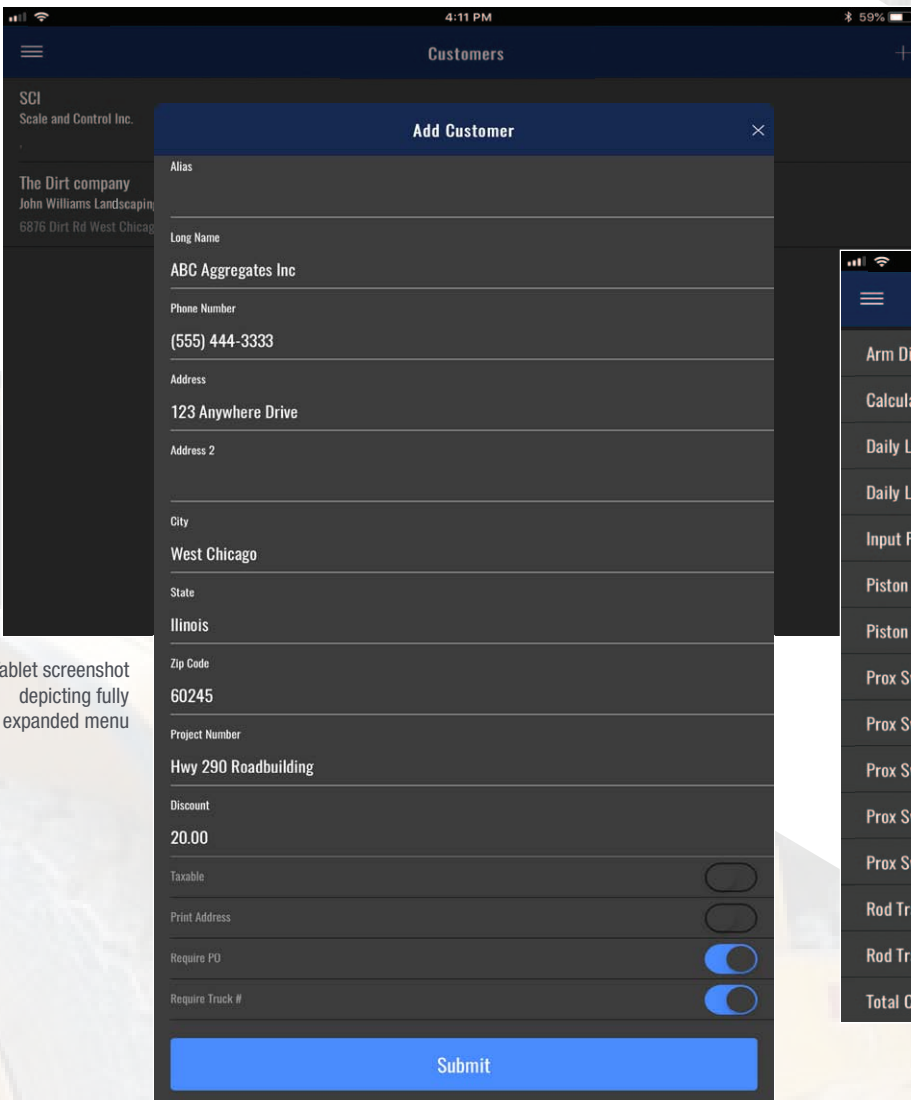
4:11 PM
59%

Customers

SCI
Scale and Control Inc.

The Dirt company
John Williams Landscapin
6876 Dirt Rd West Chicag

Add Customer
×

Alias

Long Name
ABC Aggregates Inc

Phone Number
(555) 444-3333

Address
123 Anywhere Drive

Address 2

City
West Chicago

State
Ilinois

Zip Code
60245

Project Number
Hwy 290 Roadbuilding

Discount
20.00

Taxable

Print Address

Require PO

Require Truck #

Submit

ablet screenshot depicting fully expanded menu

Arm Di
Calcul
Daily L
Daily L
Input F
Piston
Piston
Prox S
Prox S
Prox S
Prox S
Prox S
Rod Tr
Rod Tr
Total C